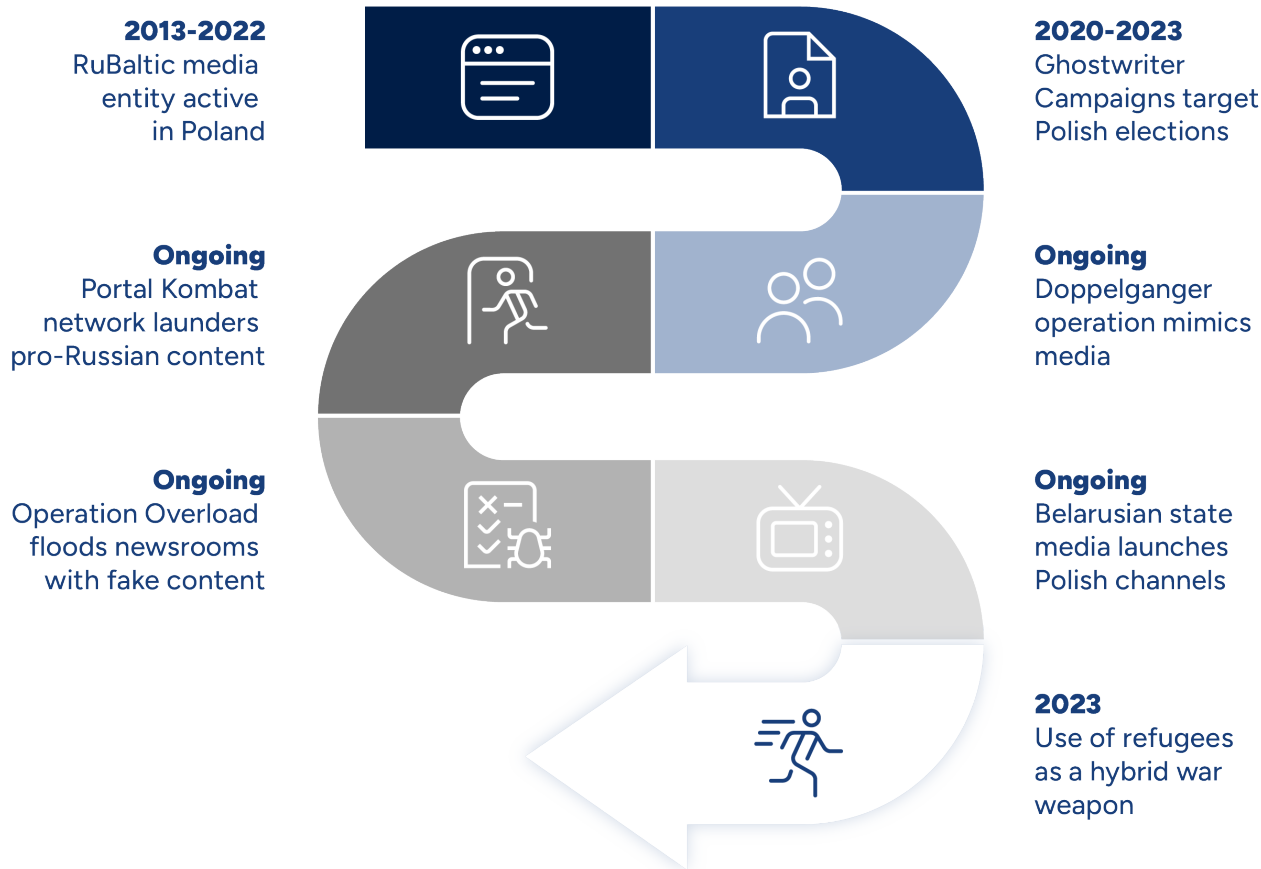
2013-2022
RuBaltic media entity active in Poland

2020-2023
Ghostwriter Campaigns target Polish elections

Ongoing
Portal Kombat network launders pro-Russian content

Ongoing
Doppelganger operation mimics media

Ongoing
Operation Overload floods newsrooms with fake content

Ongoing
Belarusian state media launches Polish channels

2023
Use of refugees as a hybrid war weapon